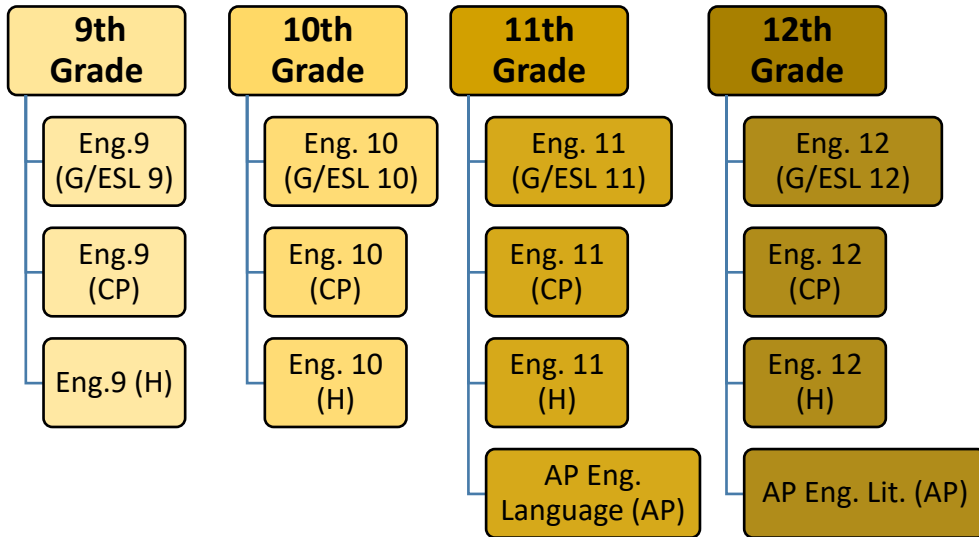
9th Grade

Eng.9 (G/ESL 9)

Eng.9 (CP)

Eng.9 (H)

10th Grade

Eng. 10 (G/ESL 10)

Eng. 10 (CP)

Eng. 10 (H)

11th Grade

Eng. 11 (G/ESL 11)

Eng. 11 (CP)

Eng. 11 (H)

AP Eng. Language (AP)

12th Grade

Eng. 12 (G/ESL 12)

Eng. 12 (CP)

Eng. 12 (H)

AP Eng. Lit. (AP)